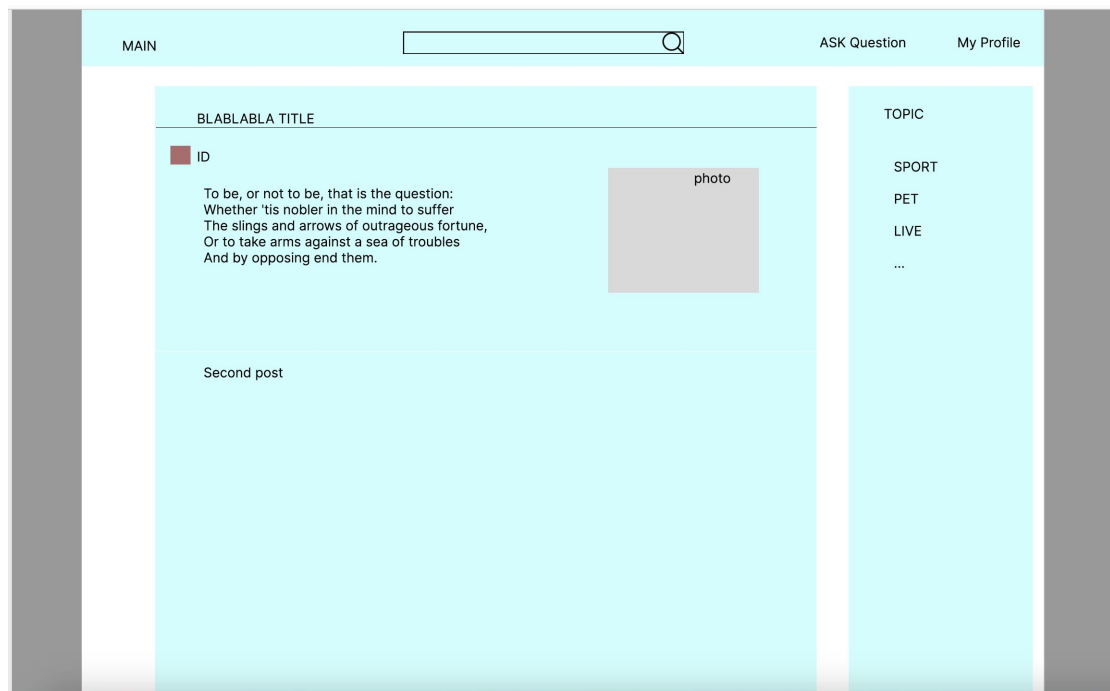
MAIN

ASK Question

My Profile

BLABLABLA TITLE

ID

To be, or not to be, that is the question:
Whether 'tis nobler in the mind to suffer
The slings and arrows of outrageous fortune,
Or to take arms against a sea of troubles
And by opposing end them.

photo

Second post

TOPIC

SPORT

PET

LIVE

...